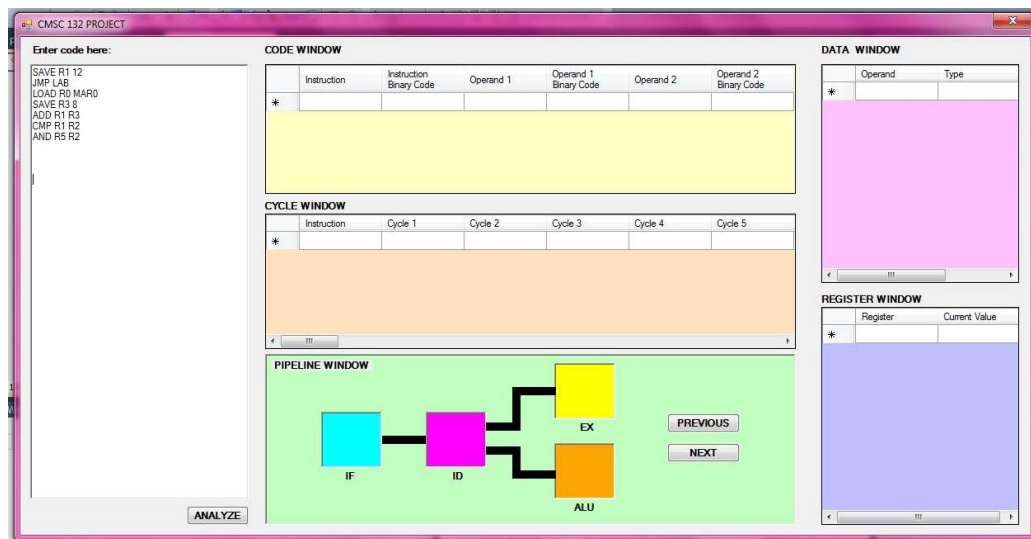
CMSC 132 PROJECT

Enter code here:

SAVE R1 12
JMP LAB
LOAD R0 MAR0
SAVE R3 8
ADD R1 R3
CMP R1 R2
AND R5 R2

ANALYZE

CODE WINDOW

| | Instruction | Instruction Binary Code | Operand 1 | Operand 1 Binary Code | Operand 2 | Operand 2 Binary Code |
|---|---|---|---|---|---|---|
| * | | | | | | |

CYCLE WINDOW

| | Instruction | Cycle 1 | Cycle 2 | Cycle 3 | Cycle 4 | Cycle 5 |
|---|---|---|---|---|---|---|
| * | | | | | | |

PIPELINE WINDOW

IF
ID
EX
ALU

PREVIOUS
NEXT

DATA WINDOW

| | Operand | Type |
|---|---|---|
| * | | |

REGISTER WINDOW

| | Register | Current Value |
|---|---|---|
| * | | |